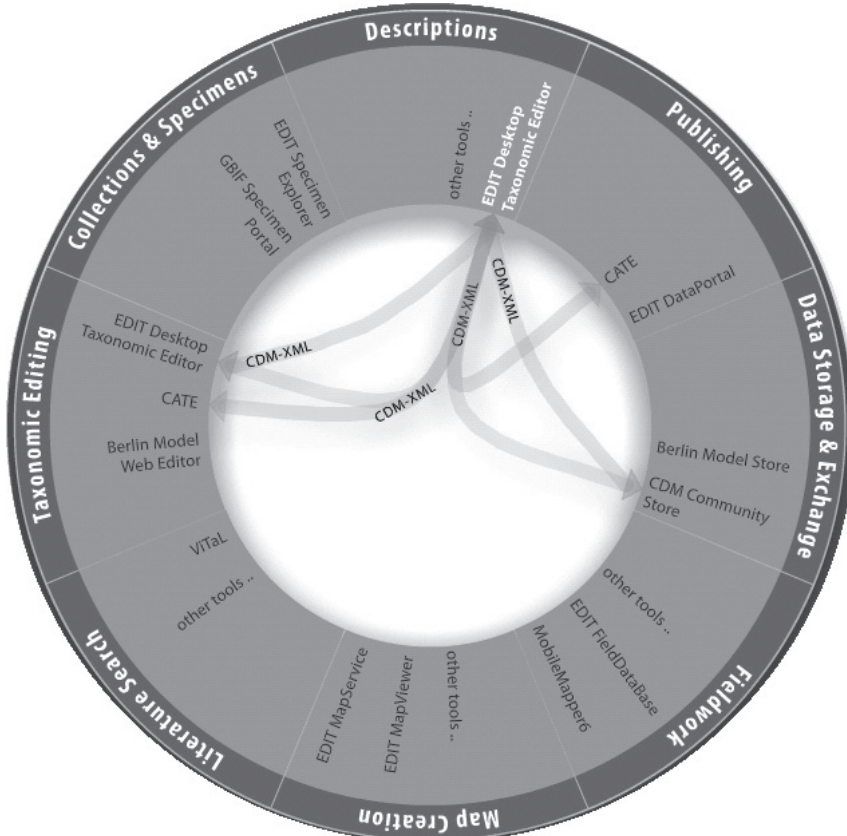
Descriptions

other tools ..
EDIT Desktop Taxonomic Editor

Publishing

CATE
EDIT DataPortal

Data Storage & Exchange

Berlin Model Store
CDM Community Store

Fieldwork

other tools ..
EDIT FieldDataBase
MobileMapper6

Map Creation

other tools ..
EDIT MapViewer
EDIT MapService

Literature Search

ViTaL
other tools ..

Taxonomic Editing

EDIT Desktop Taxonomic Editor
CATE
Berlin Model Web Editor

Collections & Specimens

EDIT Specimen Explorer
GBIF Specimen Portal

CDM-XML
CDM-XML
CDM-XML
CDM-XML